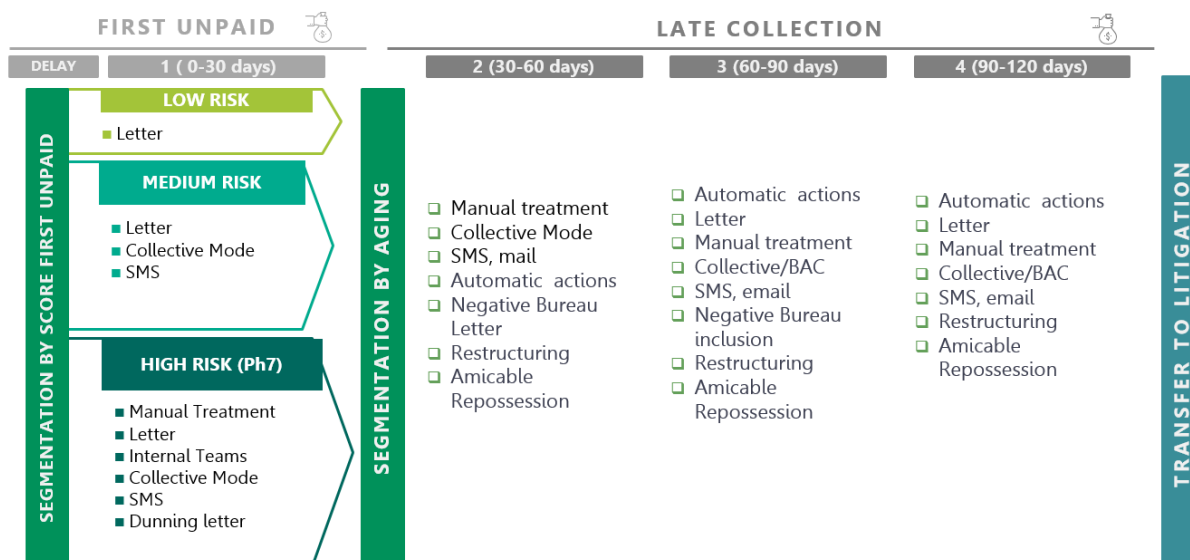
FIRST UNPAID

LATE COLLECTION

DELAY

1 ( 0-30 days)

2 (30-60 days)

3 (60-90 days)

4 (90-120 days)

SEGMENTATION BY SCORE FIRST UNPAID

LOW RISK

- Letter

MEDIUM RISK

- Letter
- Collective Mode
- SMS

HIGH RISK (Ph7)

- Manual Treatment
- Letter
- Internal Teams
- Collective Mode
- SMS
- Dunning letter

SEGMENTATION BY AGING

- Manual treatment
- Collective Mode
- SMS, mail
- Automatic actions
- Negative Bureau Letter
- Restructuring
- Amicable Repossession

- Automatic actions
- Letter
- Manual treatment
- Collective/BAC
- SMS, email
- Negative Bureau inclusion
- Restructuring
- Amicable Repossession

- Automatic actions
- Letter
- Manual treatment
- Collective/BAC
- SMS, email
- Restructuring
- Amicable Repossession

TRANSFER TO LITIGATION